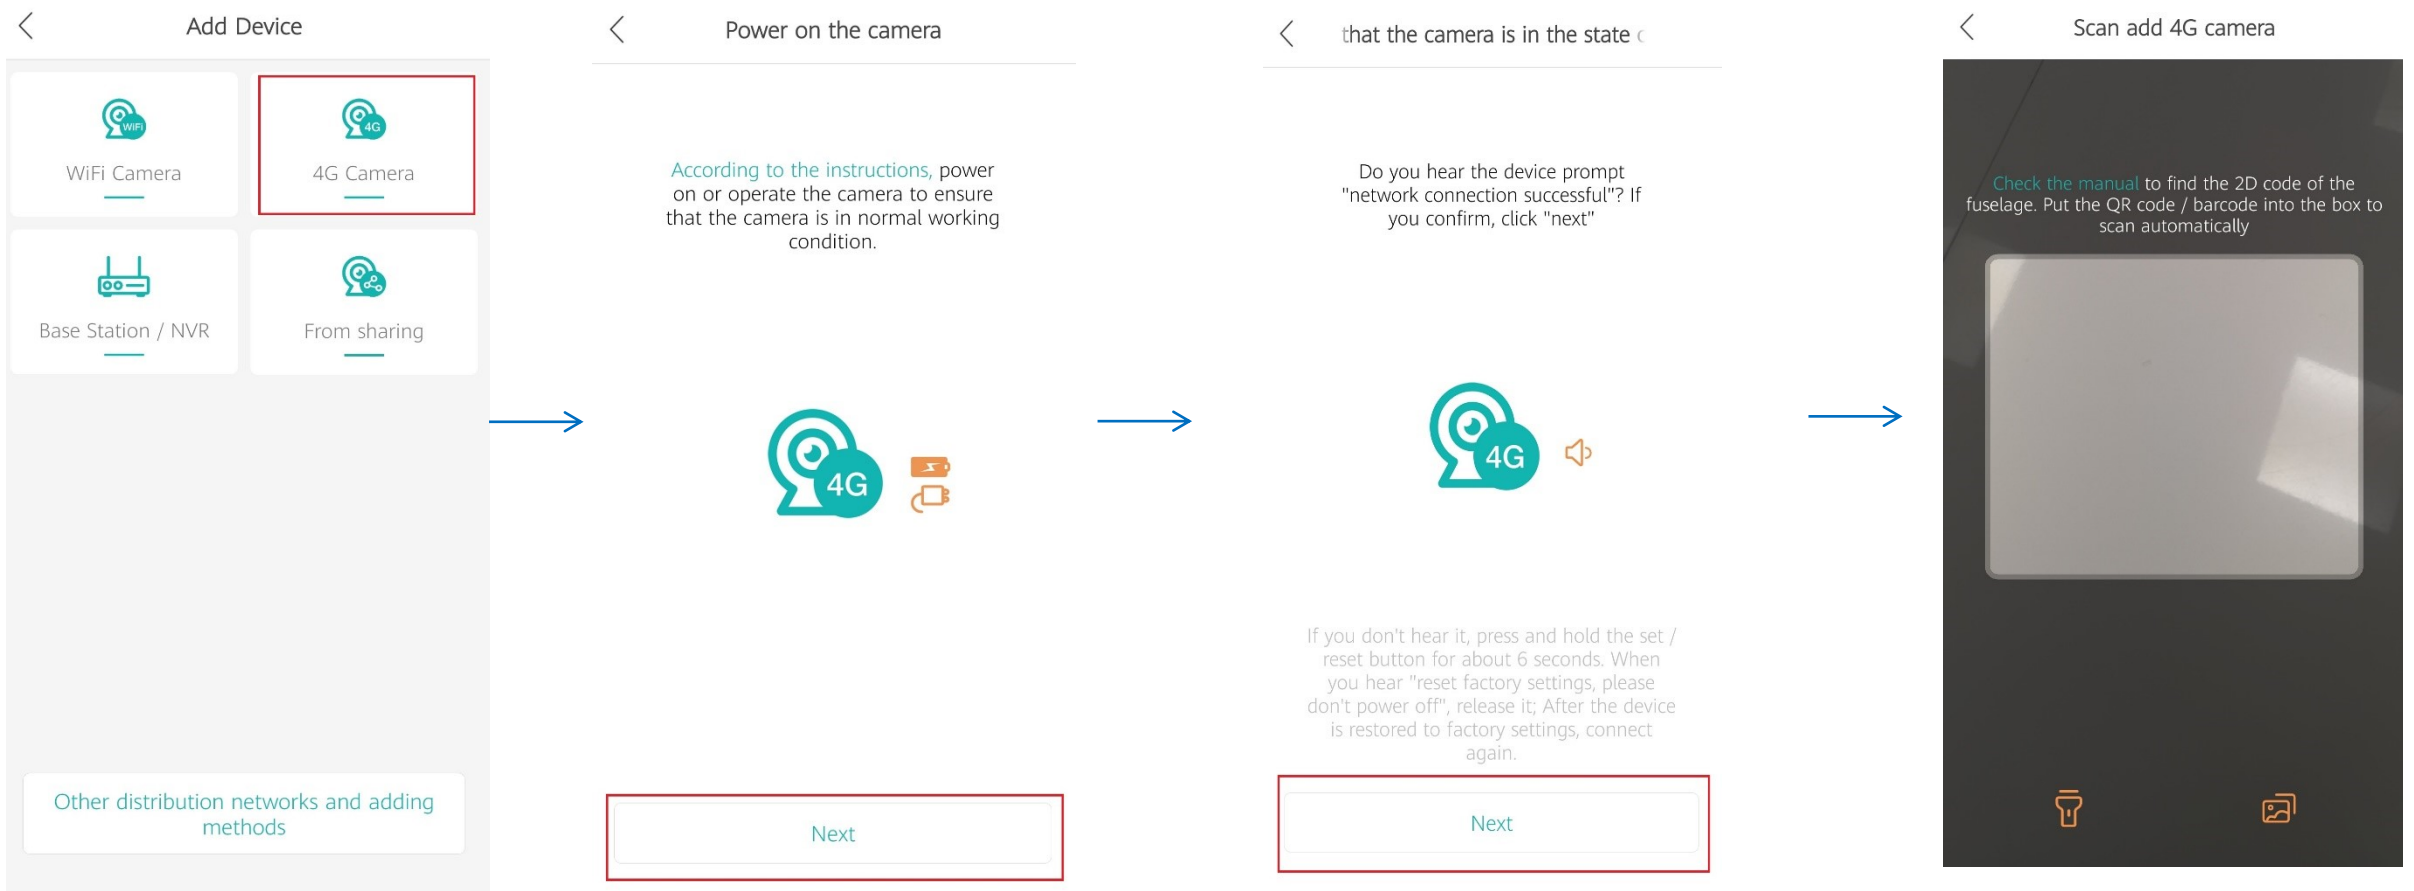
Add Device

WiFi

WiFi Camera

4G

4G Camera

Base Station / NVR

From sharing

Other distribution networks and adding methods

Power on the camera

According to the instructions, power on or operate the camera to ensure that the camera is in normal working condition.

4G

Next

that the camera is in the state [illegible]

Do you hear the device prompt "network connection successful"? If you confirm, click "next"

4G

If you don't hear it, press and hold the set / reset button for about 6 seconds. When you hear "reset factory settings, please don't power off", release it; After the device is restored to factory settings, connect again.

Next

Scan add 4G camera

Check the manual to find the 2D code of the fuselage. Put the QR code / barcode into the box to scan automatically